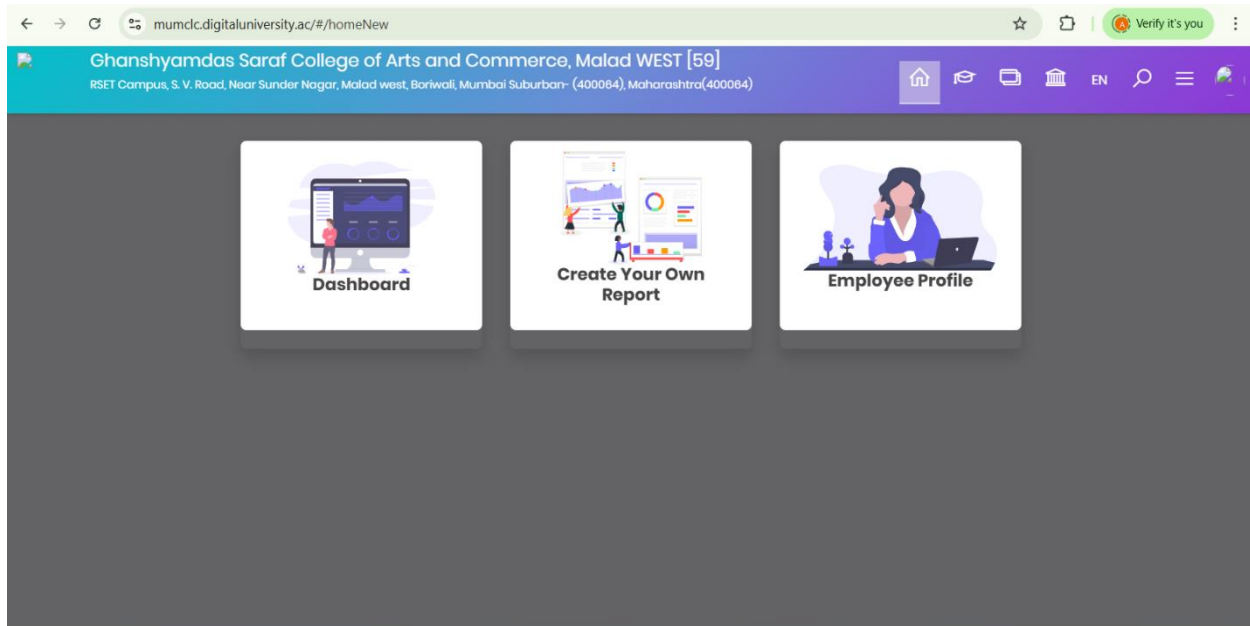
mumclc.digitaluniversity.ac/#/homeNew

Verify it's you

Ghanshyamdas Saraf College of Arts and Commerce, Malad WEST [59]

RSET Campus, S. V. Road, Near Sunder Nagar, Malad west, Boriwali, Mumbai Suburban- (400064), Maharashtra(400064)

EN

Dashboard

Create Your Own Report

Employee Profile